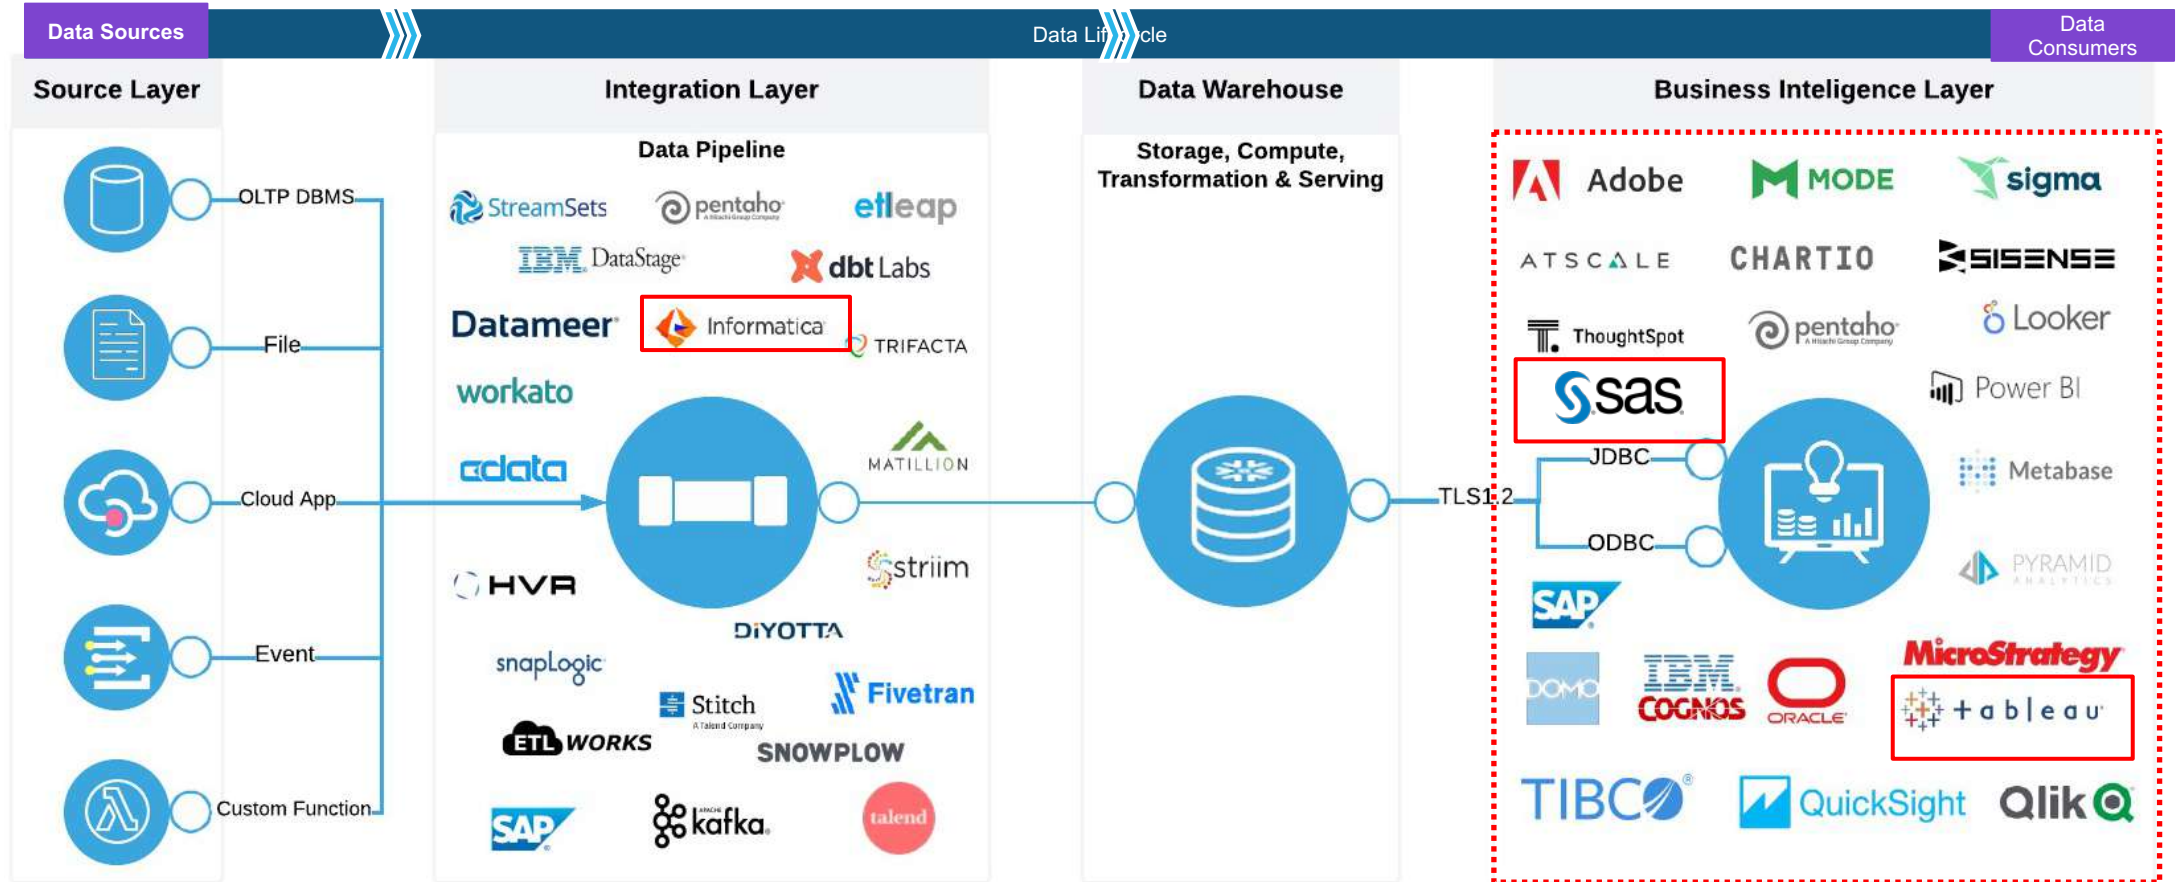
Data Sources

Data Lifecycle

Data Consumers

Source Layer

OLTP DBMS

File

Cloud App

Event

Custom Function

Integration Layer

Data Pipeline

StreamSets

pentaho

etleap

IBM DataStage

dbt Labs

Datameer

Informatica

TRIFACTA

workato

cdata

MATILLION

HVR

striim

DiYOTTA

snapLogic

Stitch

Fivetran

ETL WORKS

SNOWPLOW

SAP

kafka

talend

Data Warehouse

Storage, Compute, Transformation & Serving

TLS1.2

JDBC

ODBC

Business Inteligence Layer

Adobe

MODE

sigma

ATSCALE

CHARTIO

SISENSE

ThoughtSpot

pentaho

Looker

sas

Power BI

Metabase

PYRAMID

SAP

DOMO

IBM COGNOS

ORACLE

MicroStrategy

+ a b l e a u

TIBCO

QuickSight

Qlik